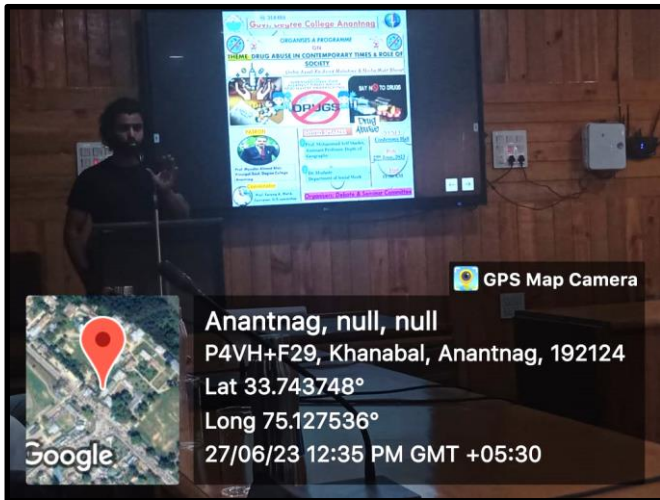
Govt. Degree College Anantnag
ORGANISES A PROGRAMME
ON
THEME: DRUG ABUSE IN CONTEMPORARY TIMES & ROLE OF SOCIETY
DRUGS
SAY NO TO DRUGS
Drug Abuse
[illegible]

GPS Map Camera
Anantnag, null, null
P4VH+F29, Khanabal, Anantnag, 192124
Lat 33.743748°
Long 75.127536°
27/06/23 12:35 PM GMT +05:30
Google